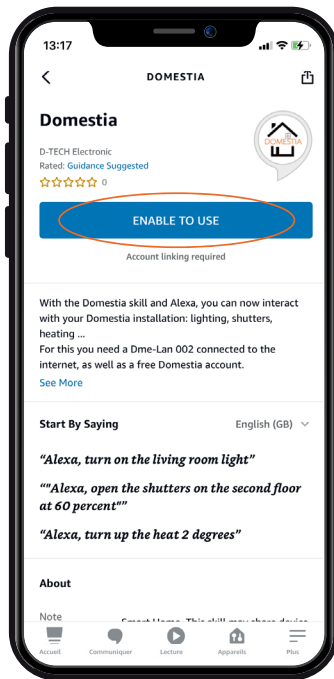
13:17

DOMESTIA

Domestia

D-TECH Electronic
Rated: Guidance Suggested
☆☆☆☆☆ 0

DOMESTIA

ENABLE TO USE

Account linking required

With the Domestia skill and Alexa, you can now interact with your Domestia installation: lighting, shutters, heating ...
For this you need a Dme-Lan 002 connected to the internet, as well as a free Domestia account.

See More

Start By Saying

English (GB)

“Alexa, turn on the living room light”

“"Alexa, open the shutters on the second floor at 60 percent"”

“Alexa, turn up the heat 2 degrees”

About

Note

Smart Home. This skill may share device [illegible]

Accueil Communiquer Lecture Appareils Plus